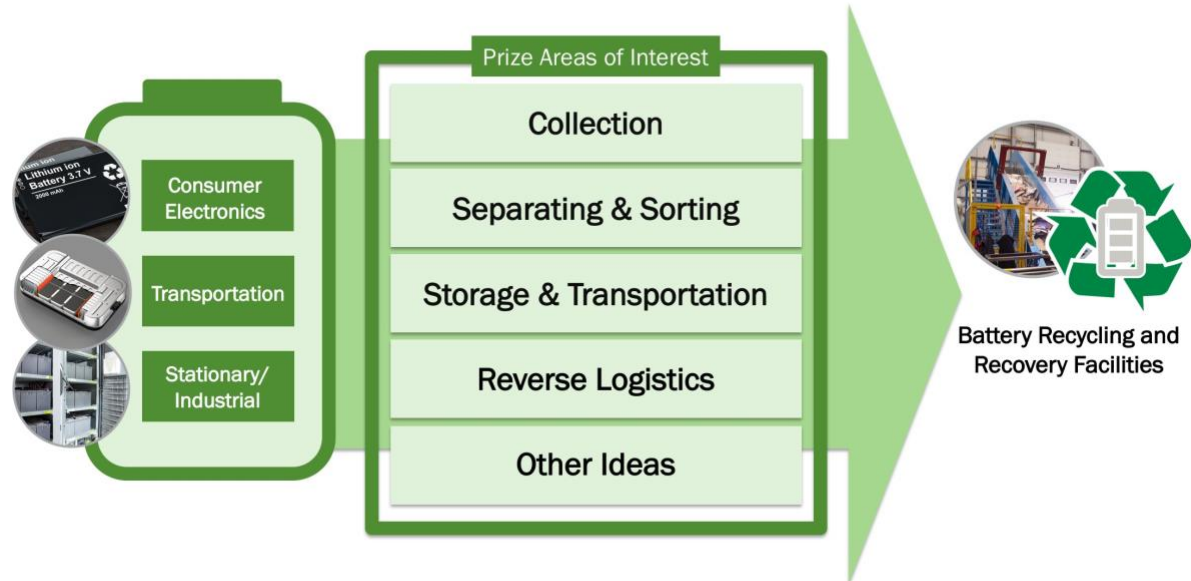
Lithium ion Battery 3.7 V
2000 mAh

Consumer Electronics

Transportation

Stationary/ Industrial

Prize Areas of Interest

Collection

Separating & Sorting

Storage & Transportation

Reverse Logistics

Other Ideas

Battery Recycling and Recovery Facilities